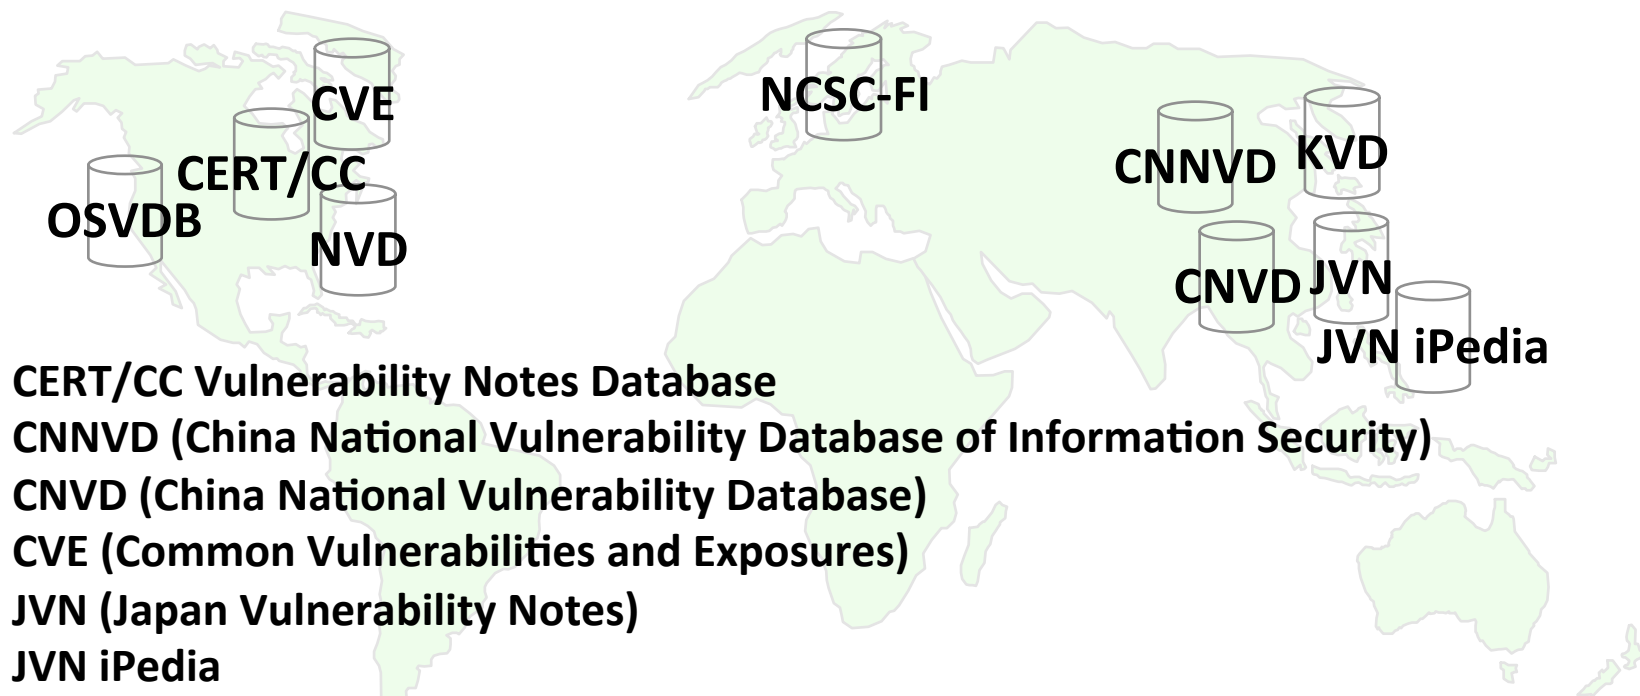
CVE
CERT/CC
OSVDB
NVD
NCSC-FI
CNNVD
KVD
CNVD
JVN
JVN iPedia

CERT/CC Vulnerability Notes Database
CNNVD (China National Vulnerability Database of Information Security)
CNVD (China National Vulnerability Database)
CVE (Common Vulnerabilities and Exposures)
JVN (Japan Vulnerability Notes)
JVN iPedia